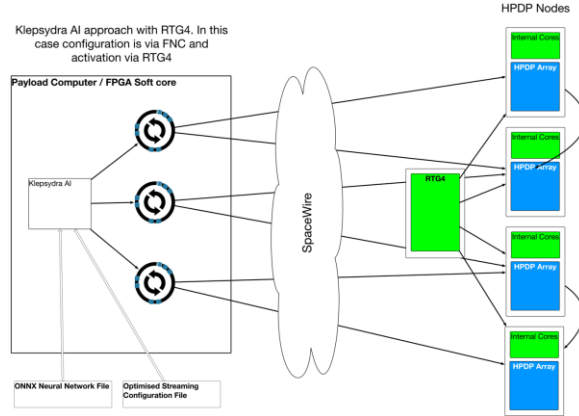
Klepsydra AI approach with RTG4. In this case configuration is via FNC and activation via RTG4

HPDP Nodes

Payload Computer / FPGA Soft core

Klepsydra AI

SpaceWire

RTG4

Internal Cores

HPDP Array

Internal Cores

HPDP Array

Internal Cores

HPDP Array

Internal Cores

HPDP Array

ONNX Neural Network File

Optimised Streaming Configuration File